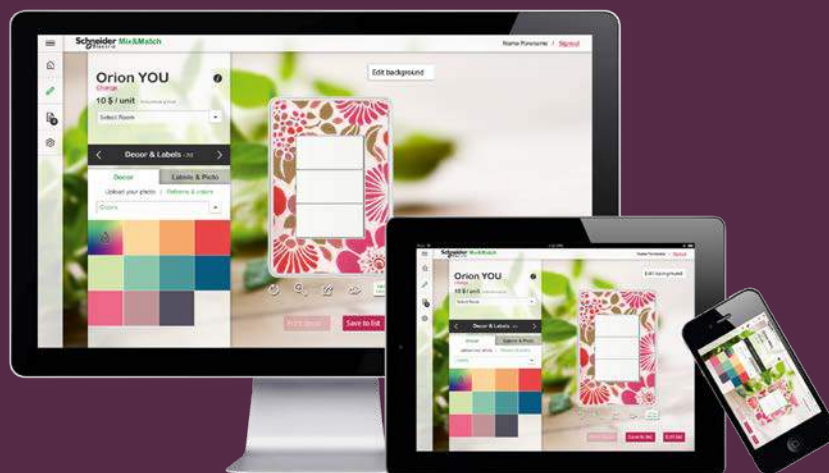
Schneider Electric Mix&Match

Name Forename / Signout

Orion YOU
Change
10 $ / unit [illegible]

Select Room

Edit background

Decor & Labels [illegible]

Decor
Labels & Picto

Upload your photo | Patterns & colors

Colors

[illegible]
Save to list

Schneider Mix&Match

Name Forename / Signout

Orion YOU
Change
10 $ / unit

Select Room

Edit background

Decor & Labels

Decor
Labels & Picto

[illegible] | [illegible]

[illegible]

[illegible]
Save to list
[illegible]